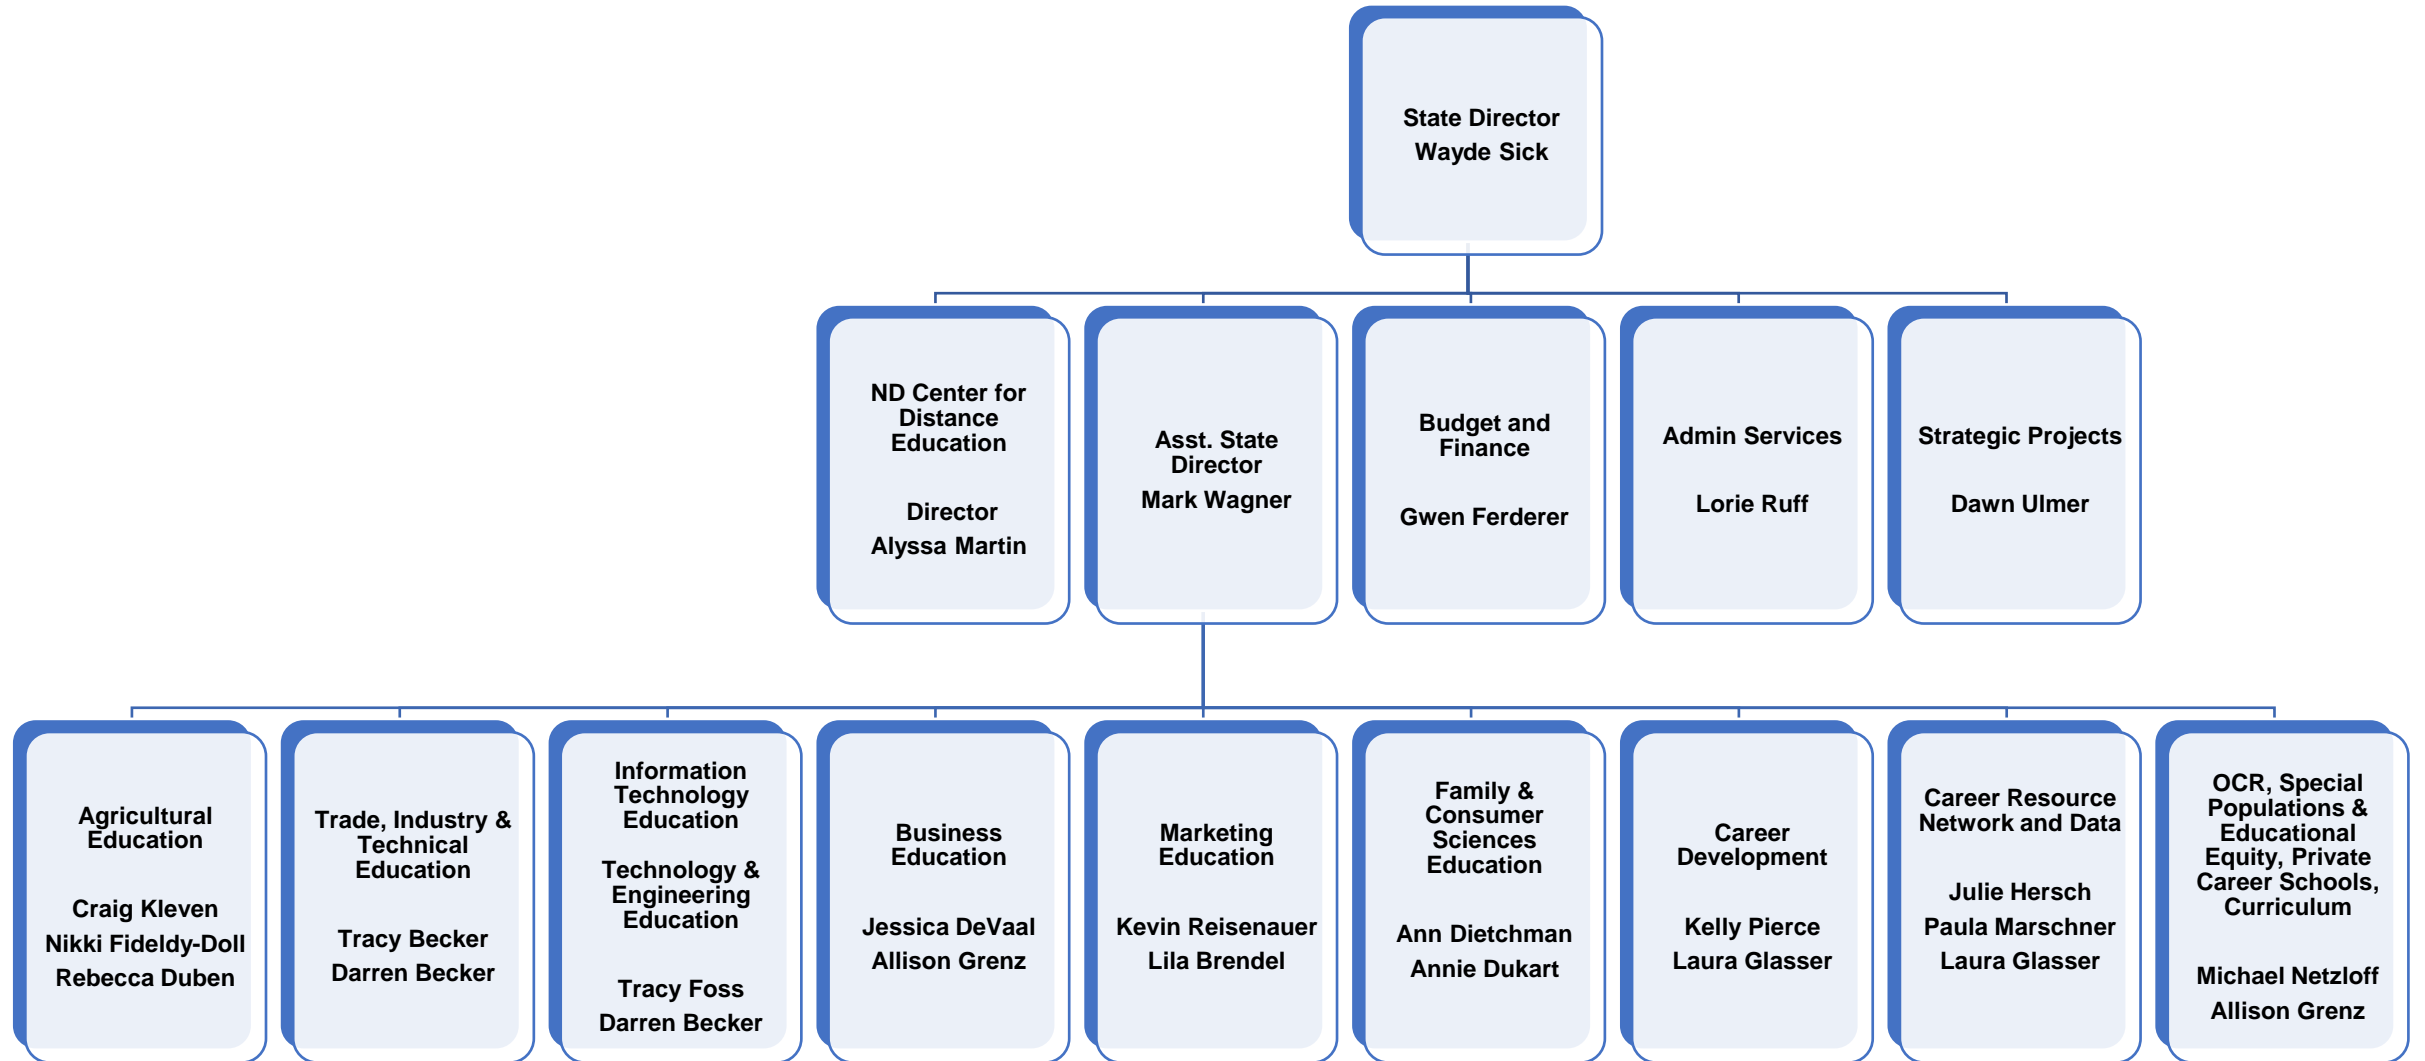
State Director
Wayde Sick

ND Center for Distance Education

Director
Alyssa Martin

Asst. State Director
Mark Wagner

Budget and Finance

Gwen Ferderer

Admin Services

Lorie Ruff

Strategic Projects

Dawn Ulmer

Agricultural Education

Craig Kleven
Nikki Fideldy-Doll
Rebecca Duben

Trade, Industry & Technical Education

Tracy Becker
Darren Becker

Information Technology Education

Technology & Engineering Education

Tracy Foss
Darren Becker

Business Education

Jessica DeVaal
Allison Grenz

Marketing Education

Kevin Reisenauer
Lila Brendel

Family & Consumer Sciences Education

Ann Dietchman
Annie Dukart

Career Development

Kelly Pierce
Laura Glasser

Career Resource Network and Data

Julie Hersch
Paula Marschner
Laura Glasser

OCR, Special Populations & Educational Equity, Private Career Schools, Curriculum

Michael Netzloff
Allison Grenz